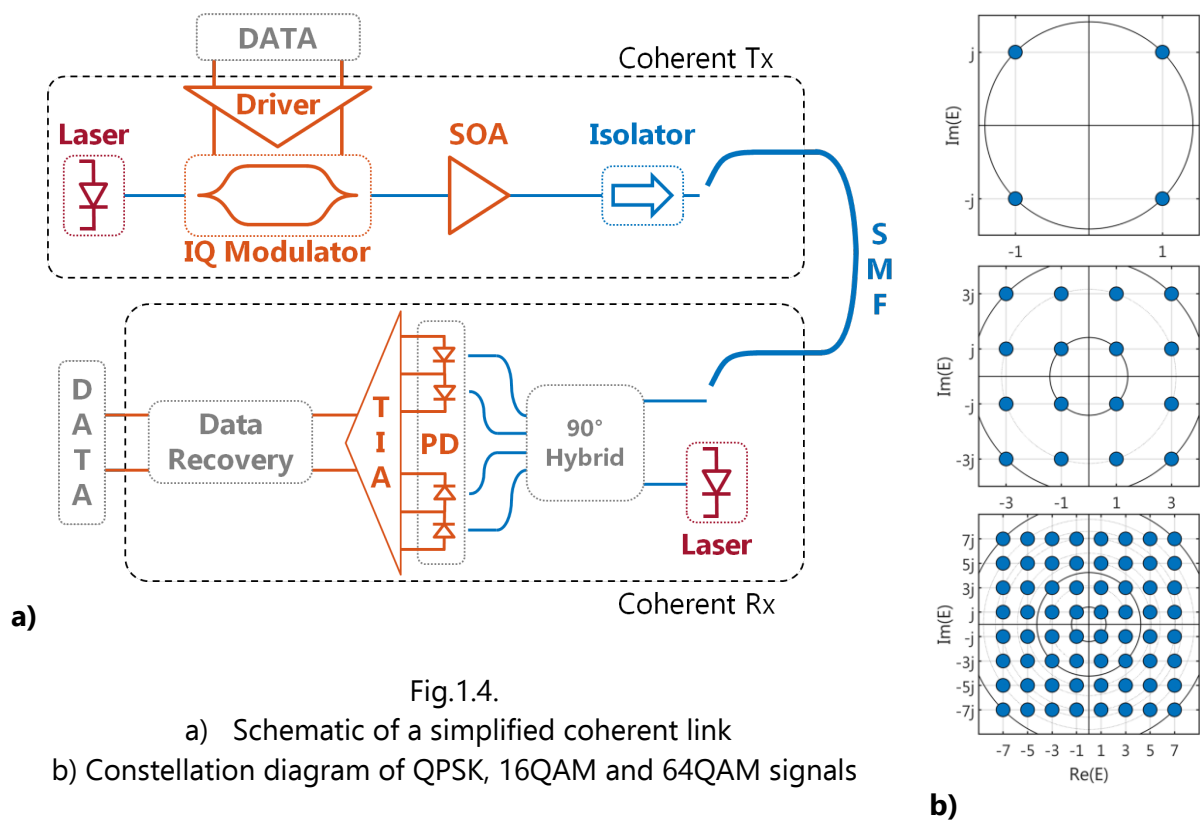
DATA

Coherent Tx

Driver

Laser

SOA

Isolator

IQ Modulator

S M F

D A T A

Data Recovery

T I A

PD

90° Hybrid

Laser

Coherent Rx

a)

j

-j

Im(E)

-1

1

3j

j

-j

-3j

Im(E)

-3

-1

1

3

7j

5j

3j

j

-j

-3j

-5j

-7j

Im(E)

-7

-5

-3

-1

1

3

5

7

Re(E)

b)

Fig.1.4.

a) Schematic of a simplified coherent link

b) Constellation diagram of QPSK, 16QAM and 64QAM signals